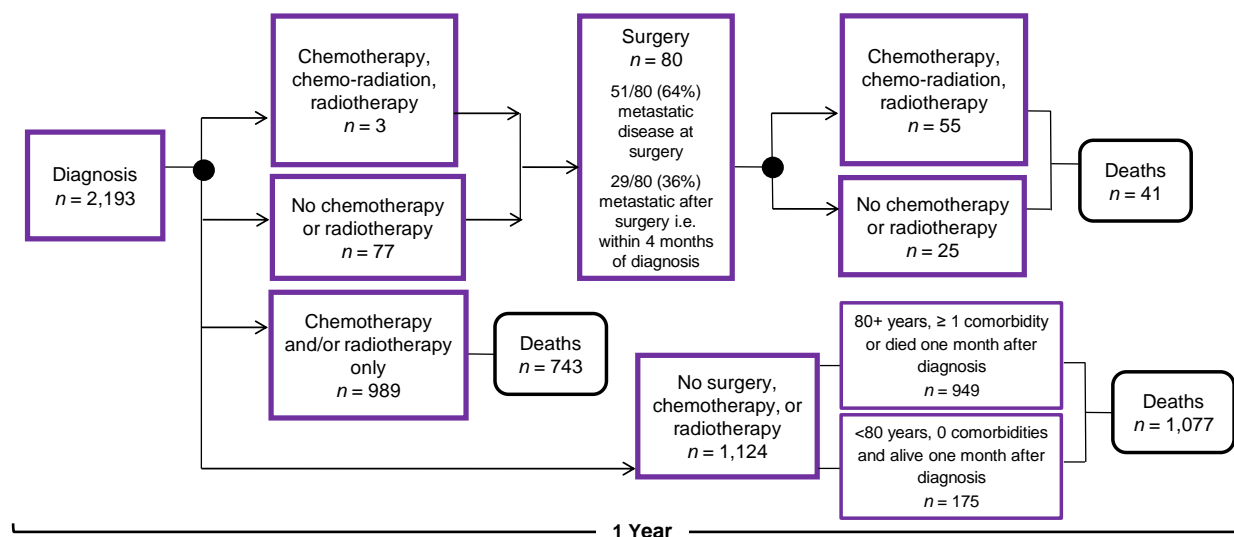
Diagnosis
$n$ = 2,193

Chemotherapy, chemo-radiation, radiotherapy
$n$ = 3

No chemotherapy or radiotherapy
$n$ = 77

Surgery
$n$ = 80
51/80 (64%) metastatic disease at surgery
29/80 (36%) metastatic after surgery i.e. within 4 months of diagnosis

Chemotherapy, chemo-radiation, radiotherapy
$n$ = 55

No chemotherapy or radiotherapy
$n$ = 25

Deaths
$n$ = 41

Chemotherapy and/or radiotherapy only
$n$ = 989

Deaths
$n$ = 743

No surgery, chemotherapy, or radiotherapy
$n$ = 1,124

80+ years, ≥ 1 comorbidity or died one month after diagnosis
$n$ = 949

<80 years, 0 comorbidities and alive one month after diagnosis
$n$ = 175

Deaths
$n$ = 1,077

1 Year